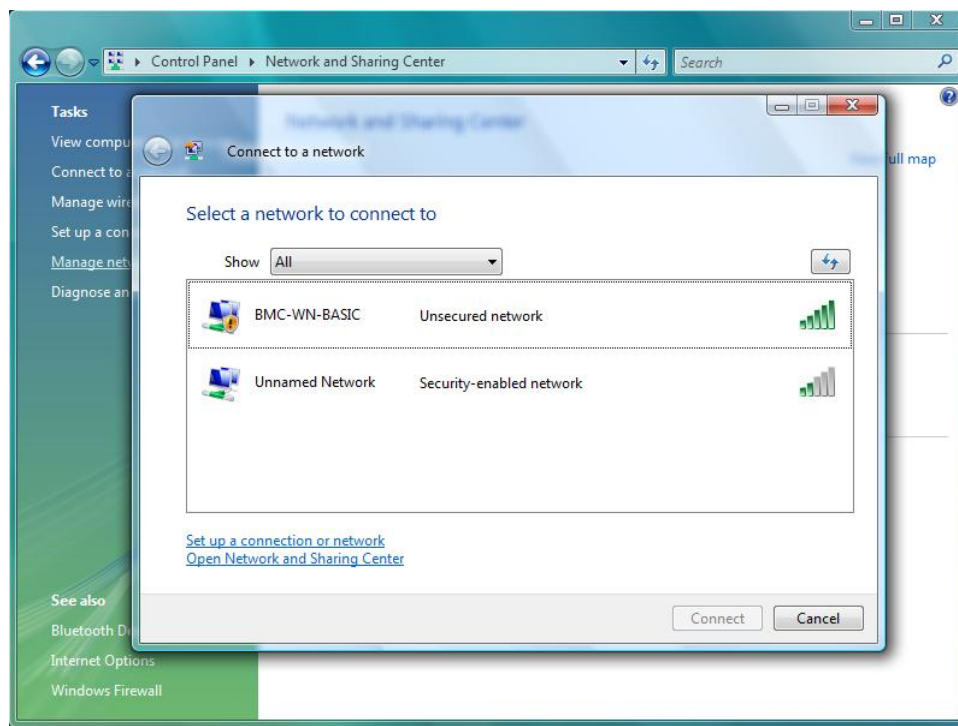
Control Panel ▸ Network and Sharing Center

Search

Tasks

View compu

Connect to a

Manage wire

Set up a con

Manage netv

Diagnose an

See also

Bluetooth D

Internet Options

Windows Firewall

Network and Sharing Center

ull map

Connect to a network

Select a network to connect to

Show All

BMC-WN-BASIC Unsecured network

Unnamed Network Security-enabled network

Set up a connection or network

Open Network and Sharing Center

Connect

Cancel